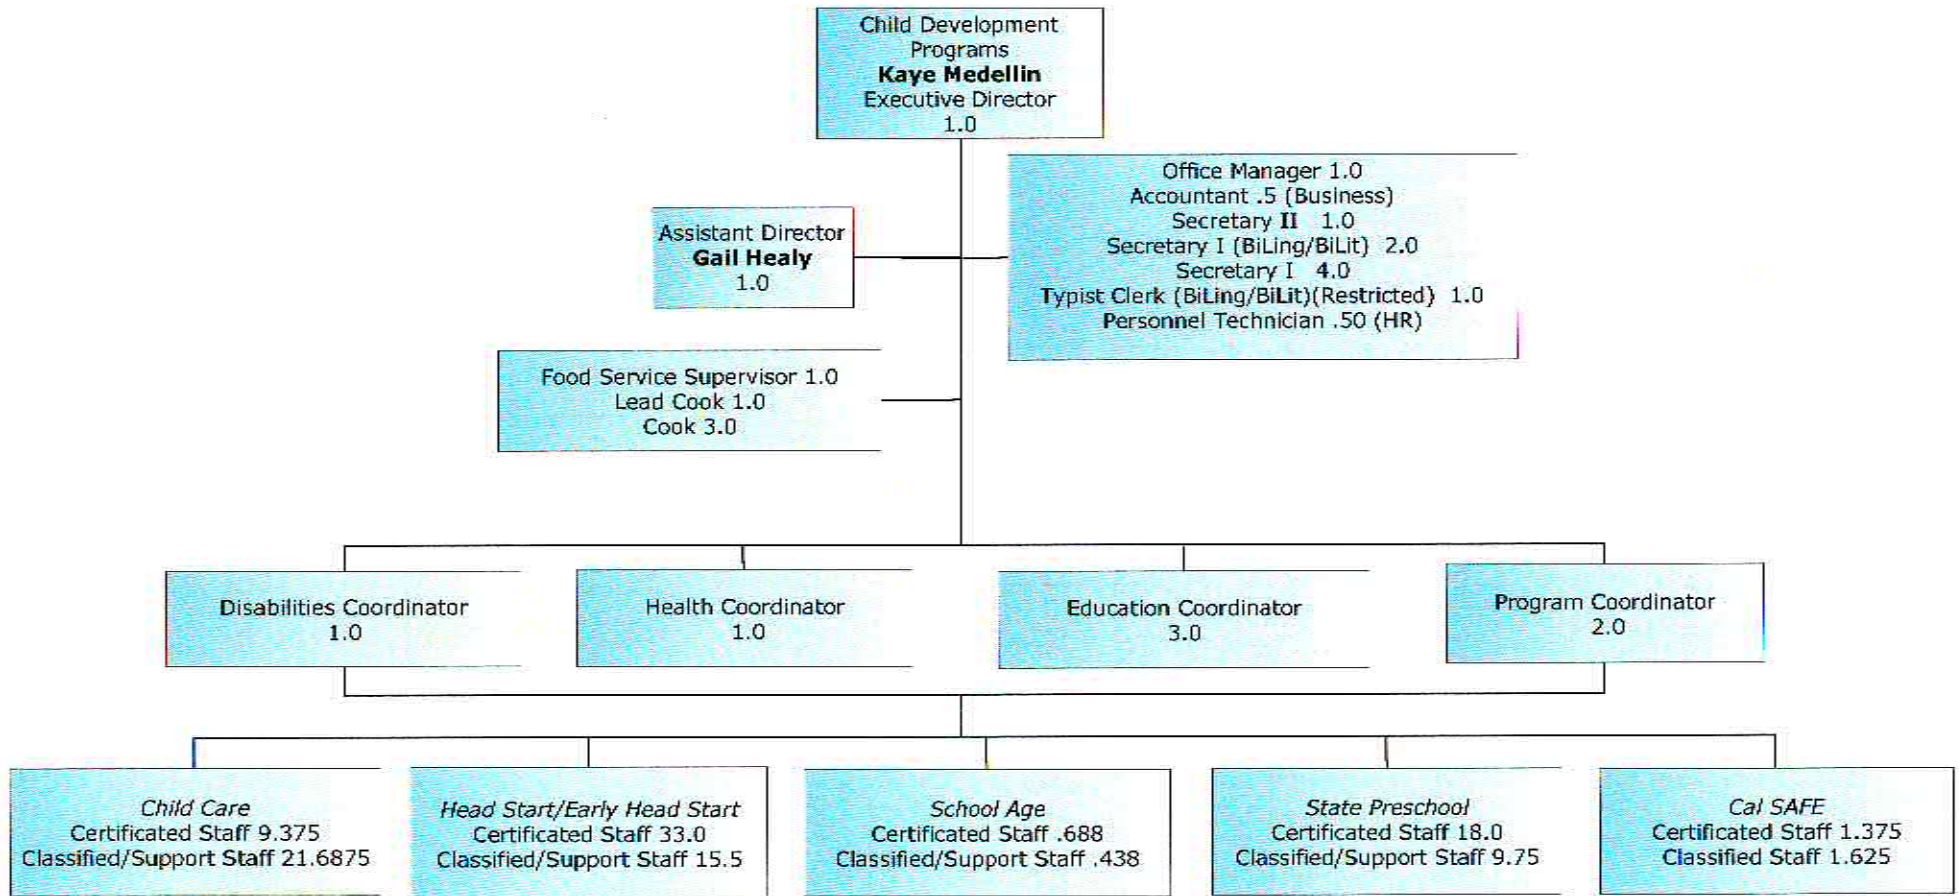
Child Development Programs
**Kaye Medellin**
Executive Director
1.0

Assistant Director
**Gail Healy**
1.0

Office Manager 1.0
Accountant .5 (Business)
Secretary II 1.0
Secretary I (BiLing/BiLit) 2.0
Secretary I 4.0
Typist Clerk (BiLing/BiLit)(Restricted) 1.0
Personnel Technician .50 (HR)

Food Service Supervisor 1.0
Lead Cook 1.0
Cook 3.0

Disabilities Coordinator
1.0

Health Coordinator
1.0

Education Coordinator
3.0

Program Coordinator
2.0

*Child Care*
Certificated Staff 9.375
Classified/Support Staff 21.6875

*Head Start/Early Head Start*
Certificated Staff 33.0
Classified/Support Staff 15.5

*School Age*
Certificated Staff .688
Classified/Support Staff .438

*State Preschool*
Certificated Staff 18.0
Classified/Support Staff 9.75

*Cal SAFE*
Certificated Staff 1.375
Classified Staff 1.625